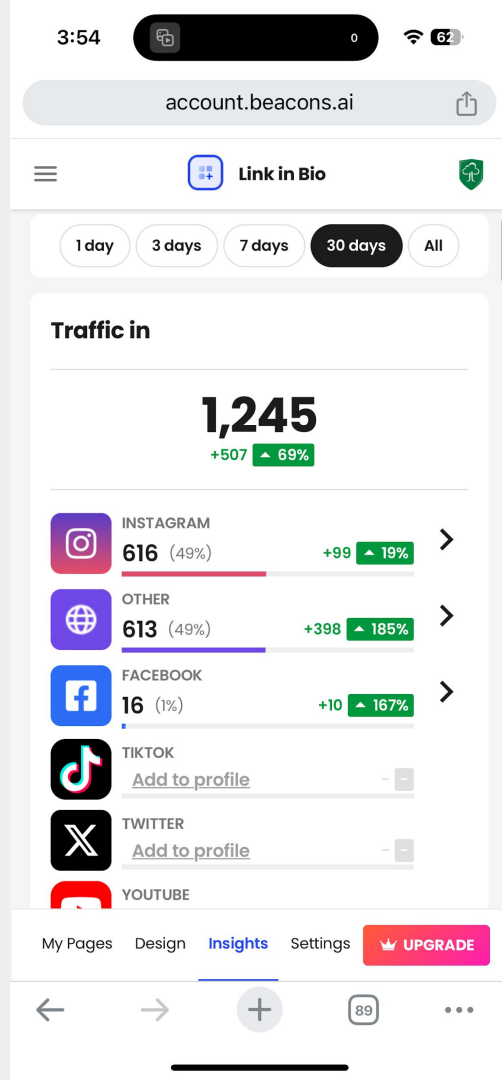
3:54

0

62

account.beacons.ai

Link in Bio

1 day
3 days
7 days
30 days
All

Traffic in

1,245
+507 ▲ 69%

INSTAGRAM
616 (49%)
+99 ▲ 19%

OTHER
613 (49%)
+398 ▲ 185%

FACEBOOK
16 (1%)
+10 ▲ 167%

TIKTOK
Add to profile
- -

TWITTER
Add to profile
- -

YOUTUBE

My Pages
Design
Insights
Settings
UPGRADE

89